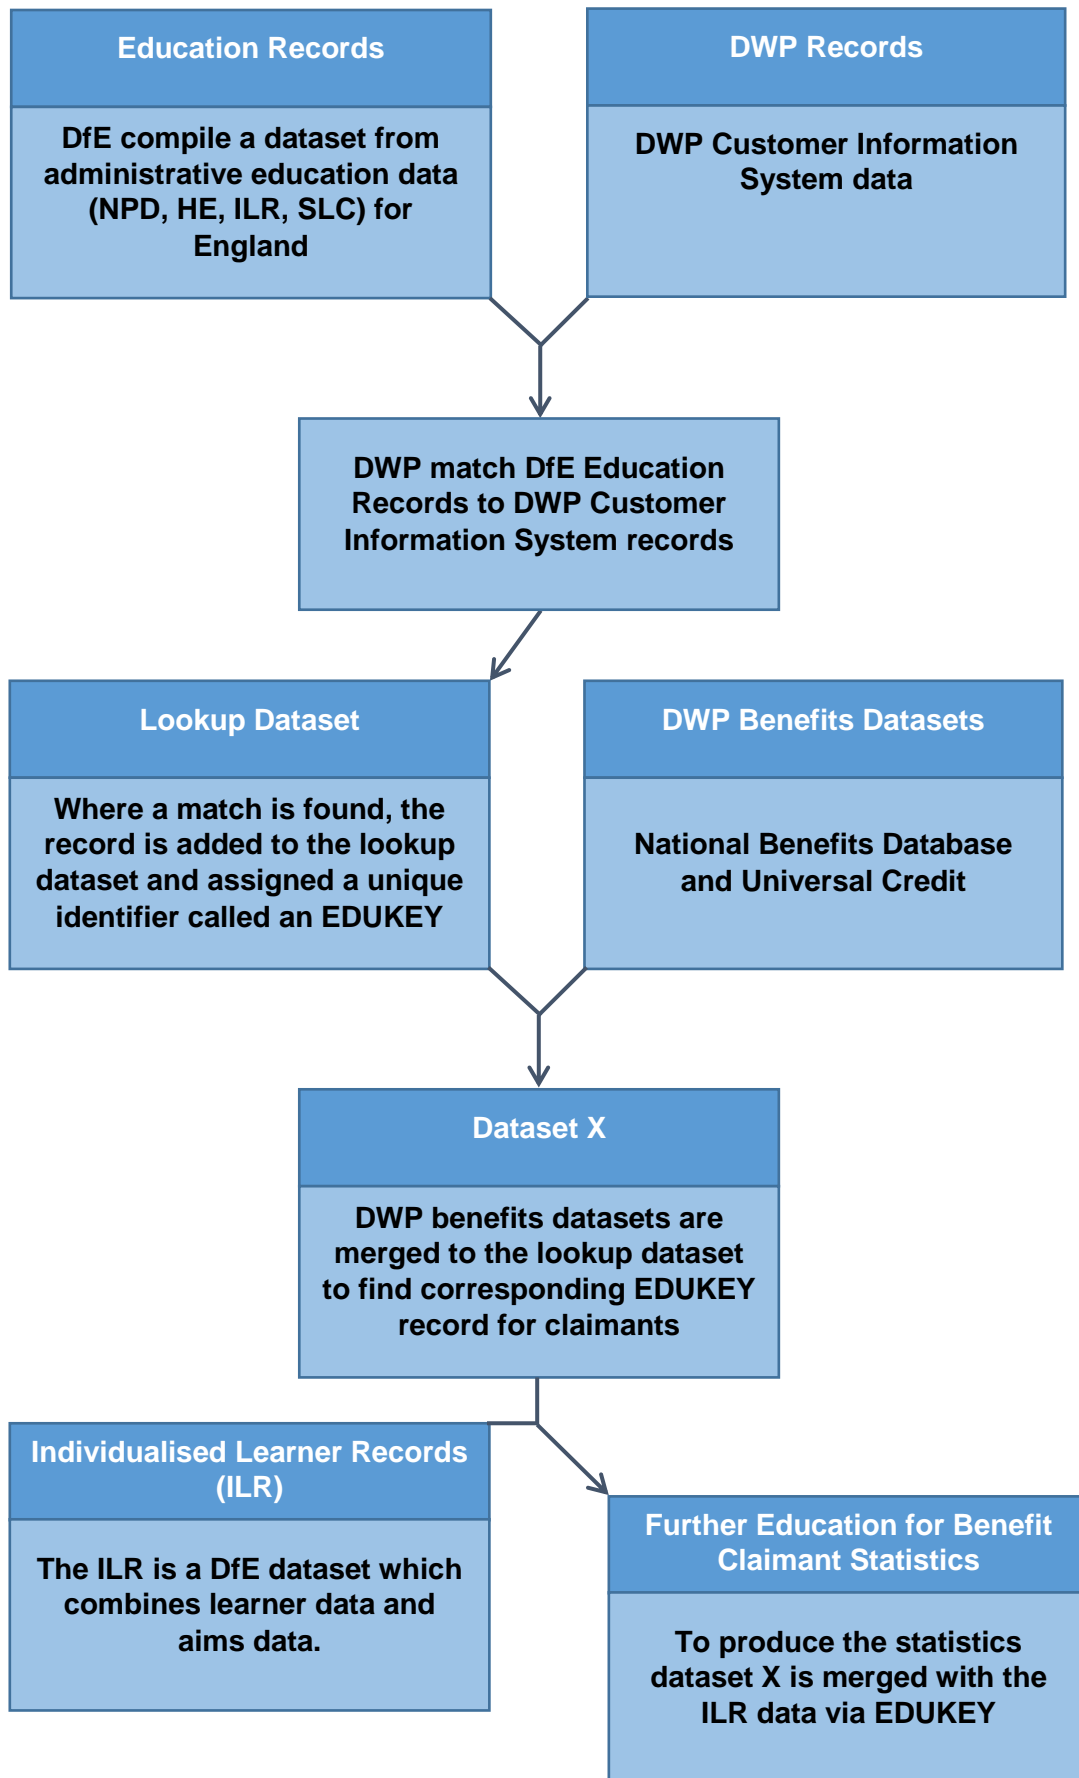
Education Records

DfE compile a dataset from administrative education data (NPD, HE, ILR, SLC) for England

DWP Records

DWP Customer Information System data

DWP match DfE Education Records to DWP Customer Information System records

Lookup Dataset

Where a match is found, the record is added to the lookup dataset and assigned a unique identifier called an EDUKEY

DWP Benefits Datasets

National Benefits Database and Universal Credit

Dataset X

DWP benefits datasets are merged to the lookup dataset to find corresponding EDUKEY record for claimants

Individualised Learner Records (ILR)

The ILR is a DfE dataset which combines learner data and aims data.

Further Education for Benefit Claimant Statistics

To produce the statistics dataset X is merged with the ILR data via EDUKEY